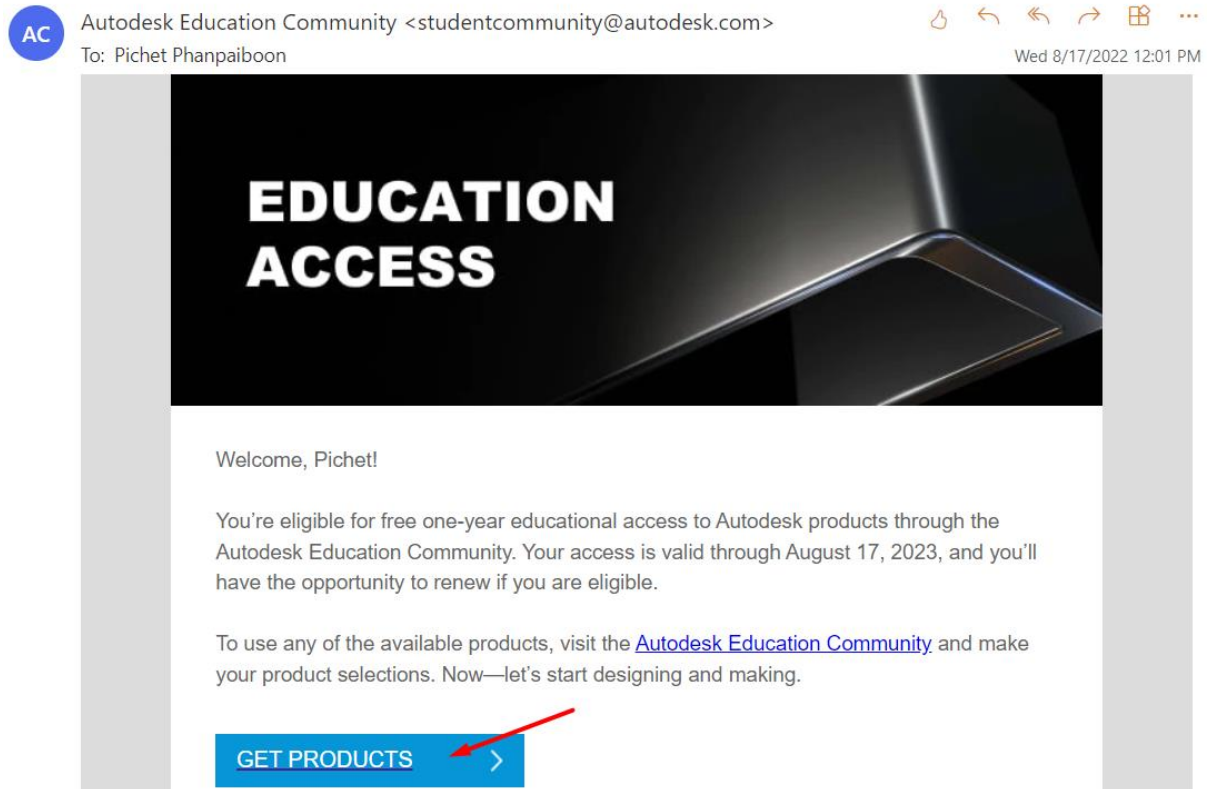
AC
Autodesk Education Community <studentcommunity@autodesk.com>
To: Pichet Phanpaiboon
Wed 8/17/2022 12:01 PM

EDUCATION ACCESS

Welcome, Pichet!

You're eligible for free one-year educational access to Autodesk products through the Autodesk Education Community. Your access is valid through August 17, 2023, and you'll have the opportunity to renew if you are eligible.

To use any of the available products, visit the Autodesk Education Community and make your product selections. Now—let's start designing and making.

GET PRODUCTS ›